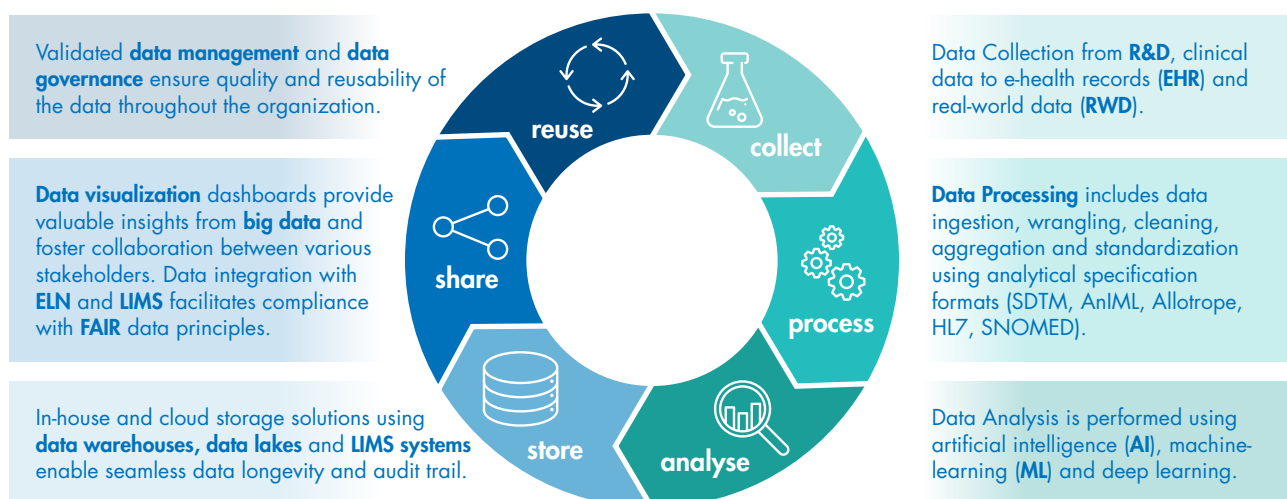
Validated data management and data governance ensure quality and reusability of the data throughout the organization.

Data visualization dashboards provide valuable insights from big data and foster collaboration between various stakeholders. Data integration with ELN and LIMS facilitates compliance with FAIR data principles.

In-house and cloud storage solutions using data warehouses, data lakes and LIMS systems enable seamless data longevity and audit trail.

reuse

collect

process

analyse

store

share

Data Collection from R&D, clinical data to e-health records (EHR) and real-world data (RWD).

Data Processing includes data ingestion, wrangling, cleaning, aggregation and standardization using analytical specification formats (SDTM, AnIML, Allotrope, HL7, SNOMED).

Data Analysis is performed using artificial intelligence (AI), machine-learning (ML) and deep learning.